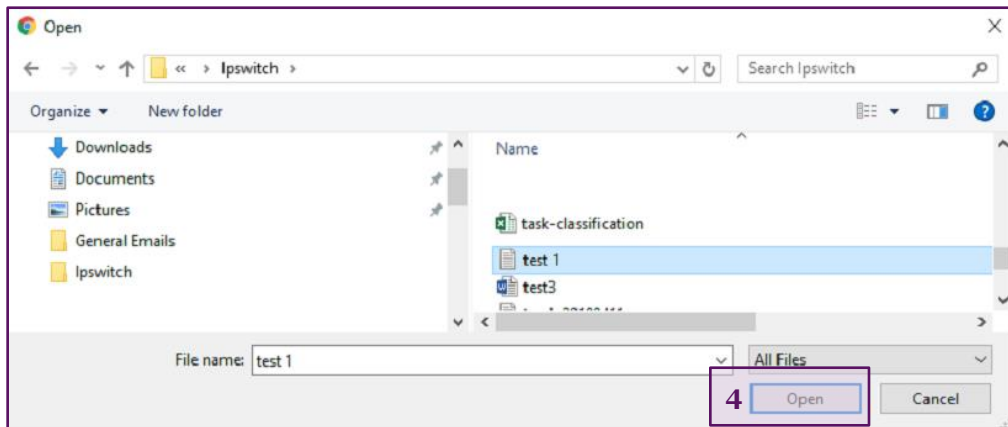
Open

« › Ipswitch ›

Search Ipswitch

Organize ▾ New folder

Downloads
Documents
Pictures
General Emails
Ipswitch

Name

task-classification
test 1
test3
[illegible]

File name: test 1

All Files

4 Open Cancel